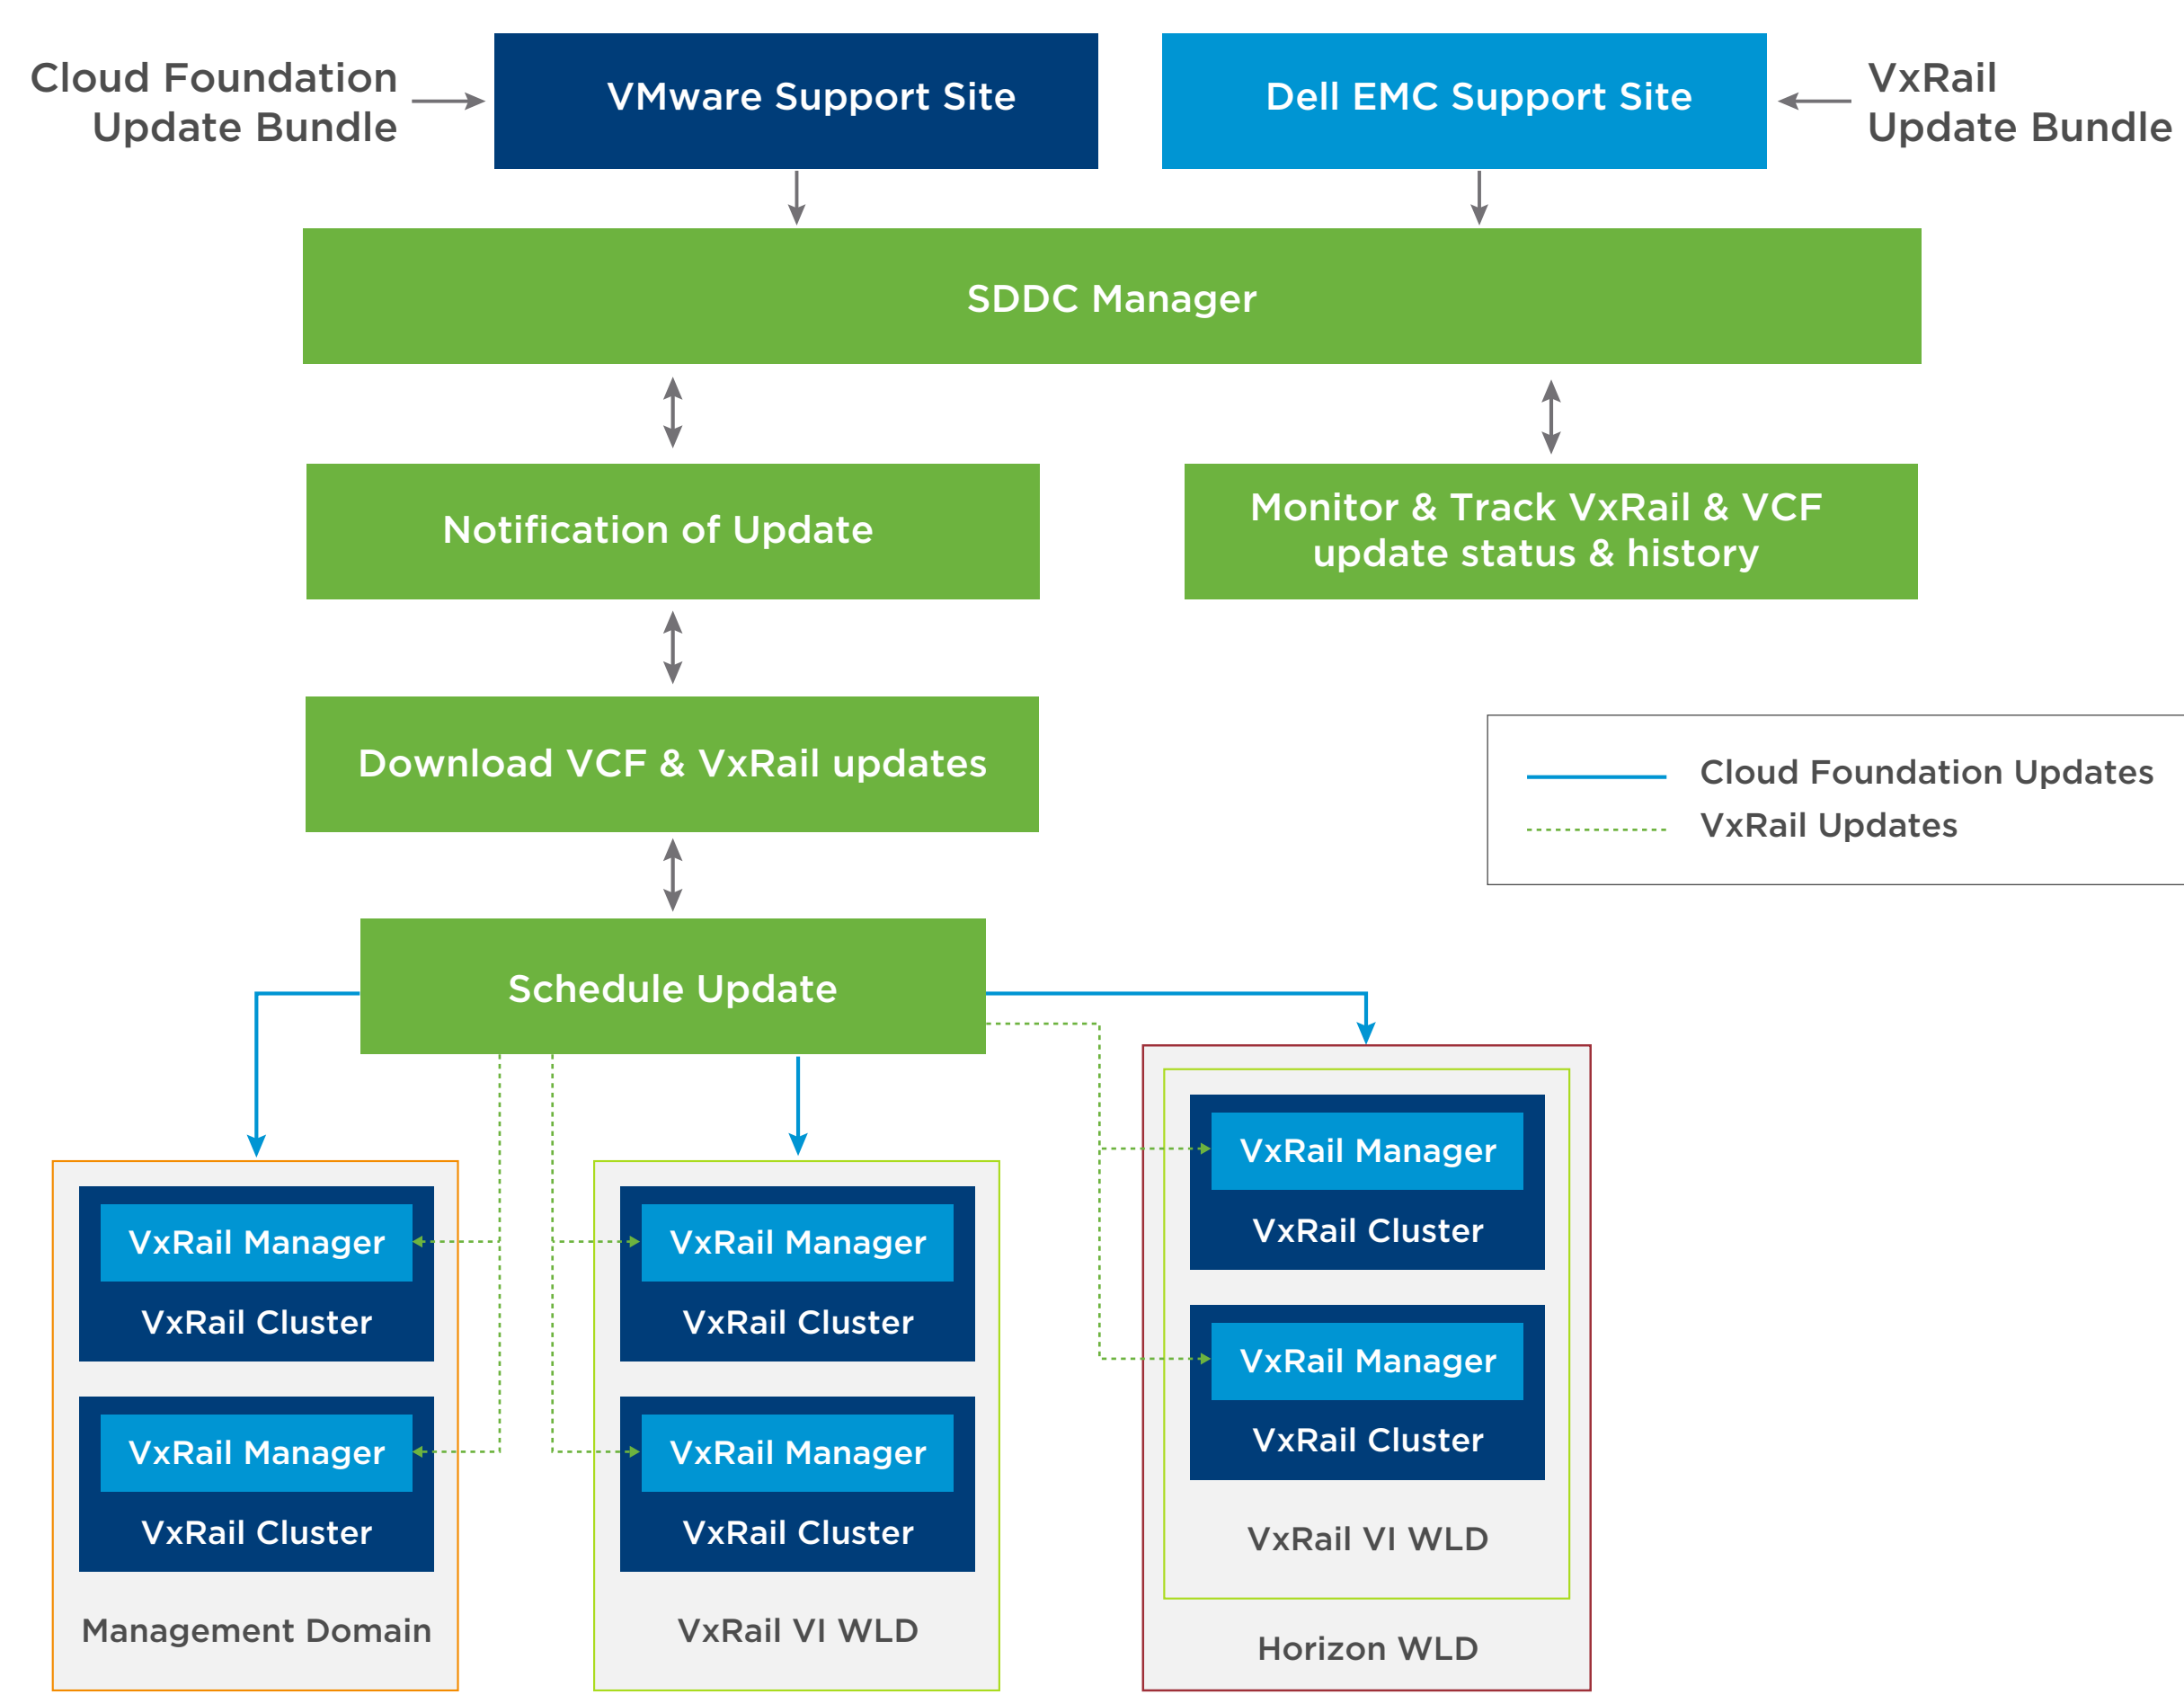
Cloud Foundation Update Bundle

VMware Support Site

Dell EMC Support Site

VxRail Update Bundle

SDDC Manager

Notification of Update

Monitor & Track VxRail & VCF update status & history

Download VCF & VxRail updates

Cloud Foundation Updates
VxRail Updates

Schedule Update

VxRail Manager
VxRail Cluster

VxRail Manager
VxRail Cluster

Management Domain

VxRail Manager
VxRail Cluster

VxRail Manager
VxRail Cluster

VxRail VI WLD

VxRail Manager
VxRail Cluster

VxRail Manager
VxRail Cluster

VxRail VI WLD

Horizon WLD